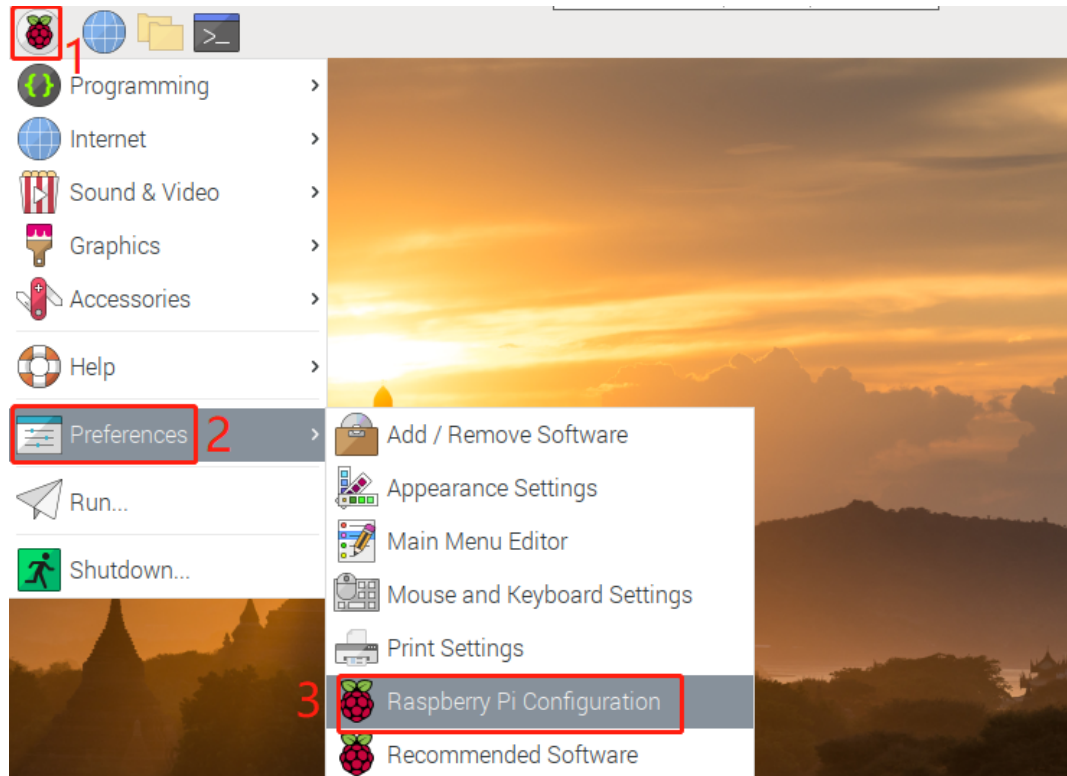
1
Programming
Internet
Sound & Video
Graphics
Accessories
Help
Preferences 2
Run...
Shutdown...
Add / Remove Software
Appearance Settings
Main Menu Editor
Mouse and Keyboard Settings
Print Settings
3 Raspberry Pi Configuration
Recommended Software